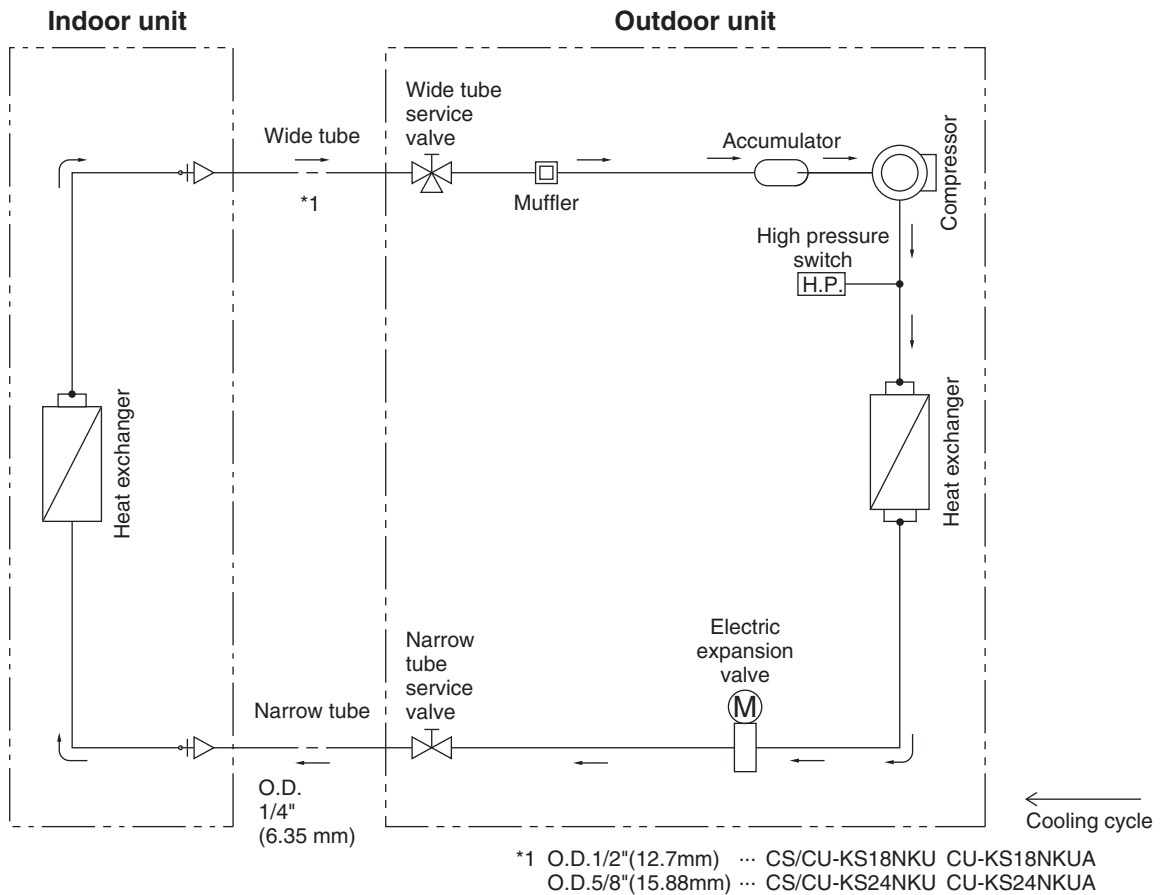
Indoor unit

Outdoor unit

Wide tube

*1

Wide tube service valve

Muffler

Accumulator

Compressor

High pressure switch

H.P.

Heat exchanger

Heat exchanger

Narrow tube

O.D. 1/4" (6.35 mm)

Narrow tube service valve

Electric expansion valve

M

Cooling cycle

*1 O.D.1/2"(12.7mm) ··· CS/CU-KS18NKU CU-KS18NKUA
O.D.5/8"(15.88mm) ··· CS/CU-KS24NKU CU-KS24NKUA